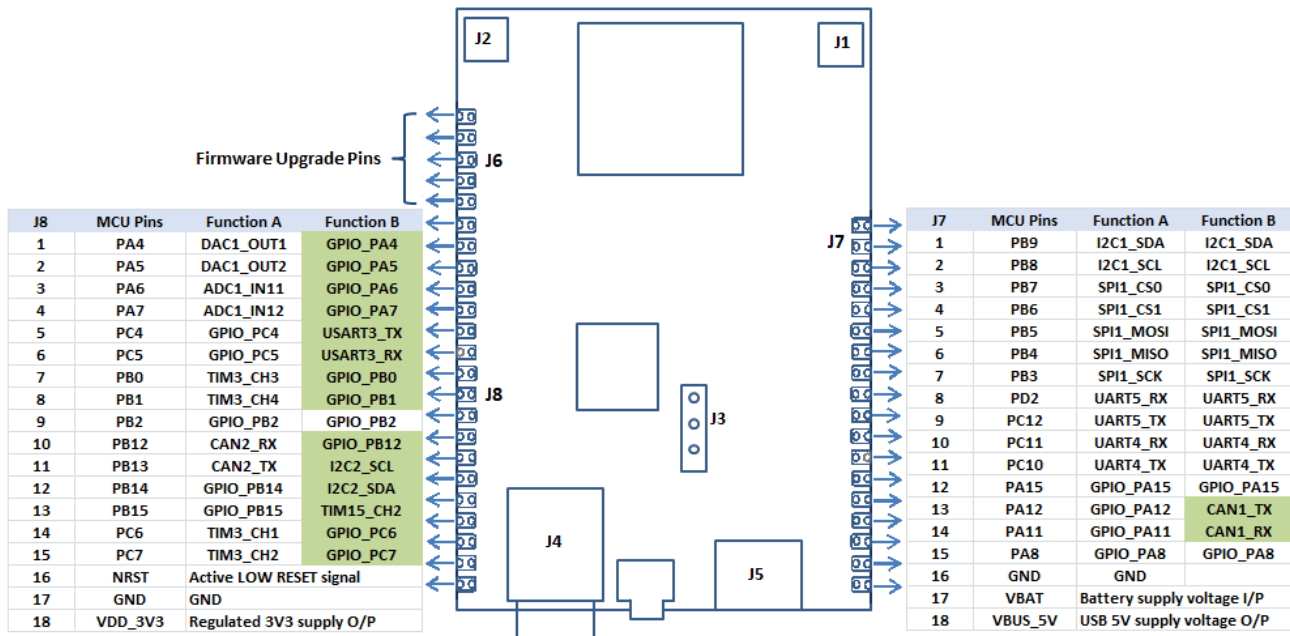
J2

J1

Firmware Upgrade Pins

J6

| J8 | MCU Pins | Function A | Function B |
|---|---|---|---|
| 1 | PA4 | DAC1_OUT1 | GPIO_PA4 |
| 2 | PA5 | DAC1_OUT2 | GPIO_PA5 |
| 3 | PA6 | ADC1_IN11 | GPIO_PA6 |
| 4 | PA7 | ADC1_IN12 | GPIO_PA7 |
| 5 | PC4 | GPIO_PC4 | USART3_TX |
| 6 | PC5 | GPIO_PC5 | USART3_RX |
| 7 | PB0 | TIM3_CH3 | GPIO_PB0 |
| 8 | PB1 | TIM3_CH4 | GPIO_PB1 |
| 9 | PB2 | GPIO_PB2 | GPIO_PB2 |
| 10 | PB12 | CAN2_RX | GPIO_PB12 |
| 11 | PB13 | CAN2_TX | I2C2_SCL |
| 12 | PB14 | GPIO_PB14 | I2C2_SDA |
| 13 | PB15 | GPIO_PB15 | TIM15_CH2 |
| 14 | PC6 | TIM3_CH1 | GPIO_PC6 |
| 15 | PC7 | TIM3_CH2 | GPIO_PC7 |
| 16 | NRST | Active LOW RESET signal | |
| 17 | GND | GND | |
| 18 | VDD_3V3 | Regulated 3V3 supply O/P | |

J8

J3

J4

J5

J7

| J7 | MCU Pins | Function A | Function B |
|---|---|---|---|
| 1 | PB9 | I2C1_SDA | I2C1_SDA |
| 2 | PB8 | I2C1_SCL | I2C1_SCL |
| 3 | PB7 | SPI1_CS0 | SPI1_CS0 |
| 4 | PB6 | SPI1_CS1 | SPI1_CS1 |
| 5 | PB5 | SPI1_MOSI | SPI1_MOSI |
| 6 | PB4 | SPI1_MISO | SPI1_MISO |
| 7 | PB3 | SPI1_SCK | SPI1_SCK |
| 8 | PD2 | UART5_RX | UART5_RX |
| 9 | PC12 | UART5_TX | UART5_TX |
| 10 | PC11 | UART4_RX | UART4_RX |
| 11 | PC10 | UART4_TX | UART4_TX |
| 12 | PA15 | GPIO_PA15 | GPIO_PA15 |
| 13 | PA12 | GPIO_PA12 | CAN1_TX |
| 14 | PA11 | GPIO_PA11 | CAN1_RX |
| 15 | PA8 | GPIO_PA8 | GPIO_PA8 |
| 16 | GND | GND | |
| 17 | VBAT | Battery supply voltage I/P | |
| 18 | VBUS_5V | USB 5V supply voltage O/P | |